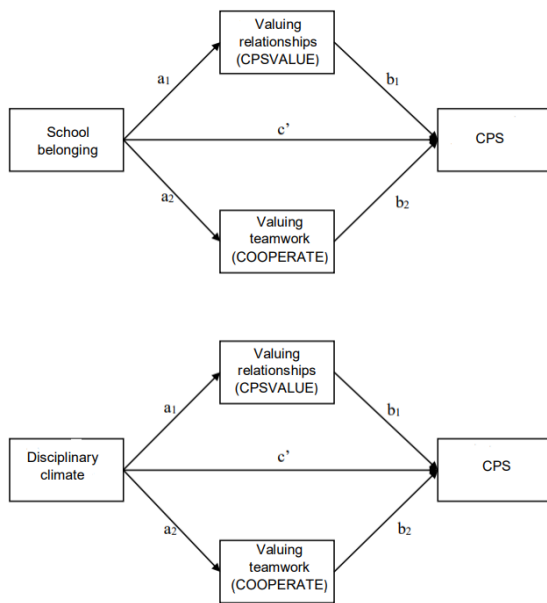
Valuing relationships (CPSVALUE)

$a_1$

$b_1$

School belonging

c'

CPS

$a_2$

$b_2$

Valuing teamwork (COOPERATE)

Valuing relationships (CPSVALUE)

$a_1$

$b_1$

Disciplinary climate

c'

CPS

$a_2$

$b_2$

Valuing teamwork (COOPERATE)